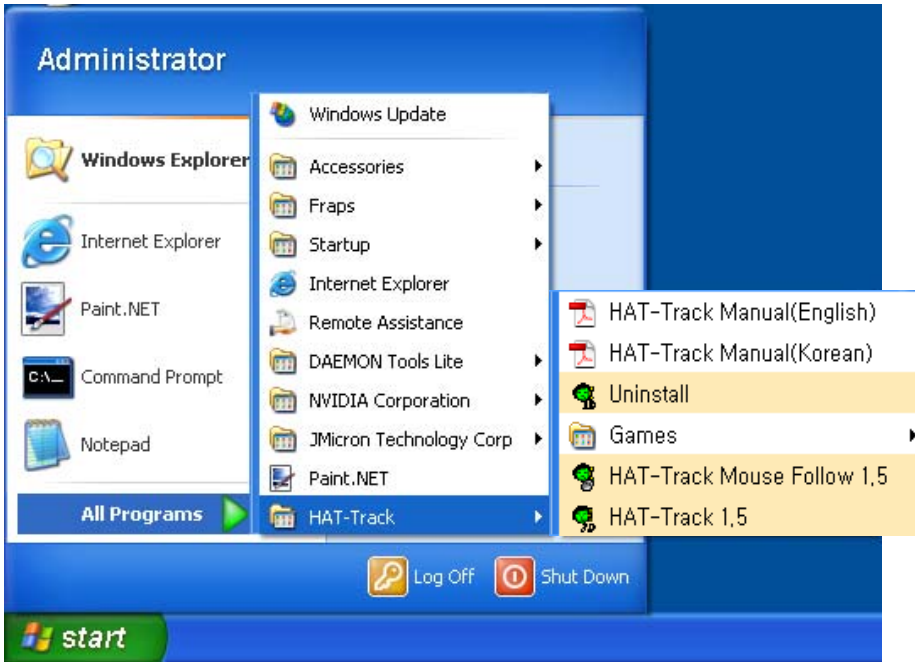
Administrator

Windows Explorer
Internet Explorer
Paint.NET
Command Prompt
Notepad
All Programs

Windows Update
Accessories
Fraps
Startup
Internet Explorer
Remote Assistance
DAEMON Tools Lite
NVIDIA Corporation
JMicron Technology Corp
Paint.NET
HAT-Track

HAT-Track Manual(English)
HAT-Track Manual(Korean)
Uninstall
Games
HAT-Track Mouse Follow 1,5
HAT-Track 1,5

Log Off
Shut Down

start